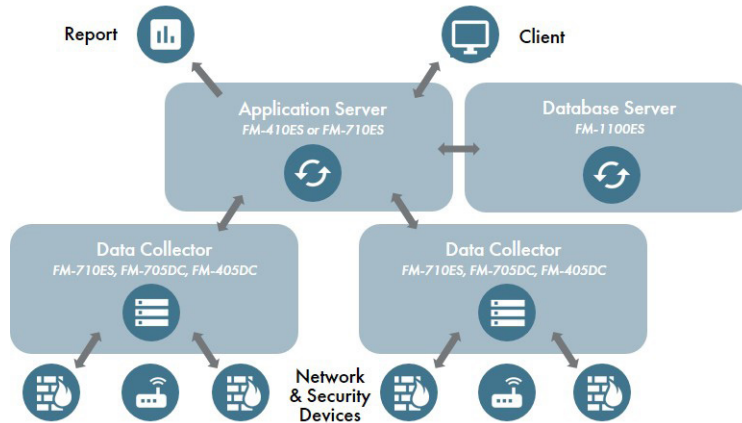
Report

Client

Application Server
FM-410ES or FM-710ES

Database Server
FM-1100ES

Data Collector
FM-710ES, FM-705DC, FM-405DC

Data Collector
FM-710ES, FM-705DC, FM-405DC

Network & Security Devices